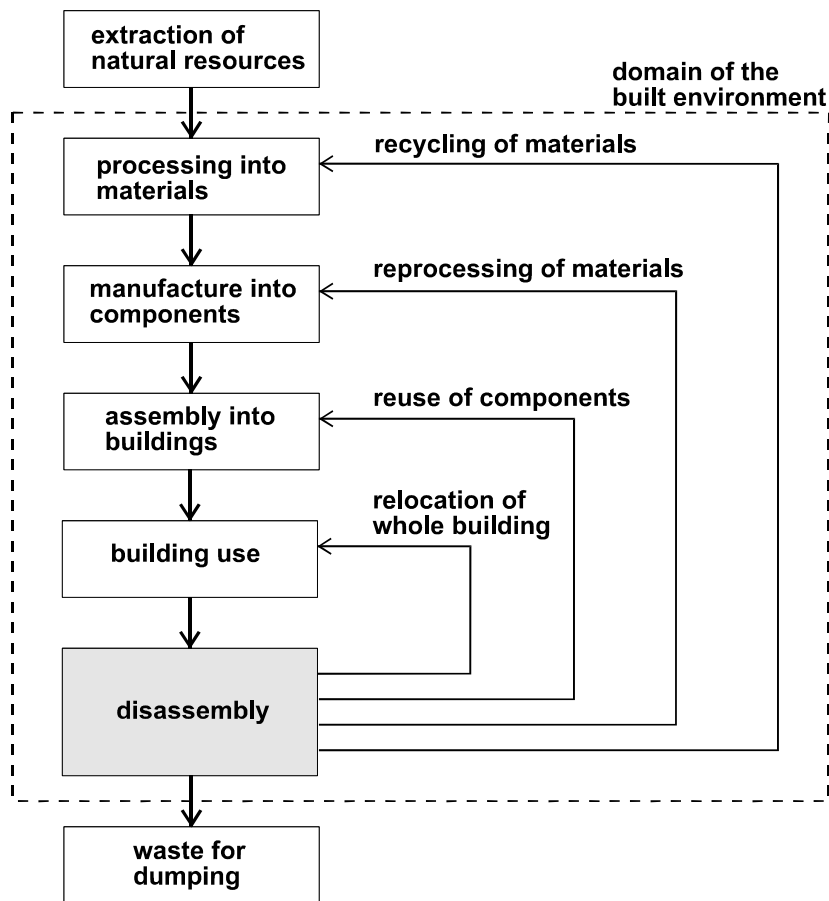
extraction of natural resources

domain of the built environment

processing into materials

recycling of materials

manufacture into components

reprocessing of materials

assembly into buildings

reuse of components

relocation of whole building

building use

disassembly

waste for dumping